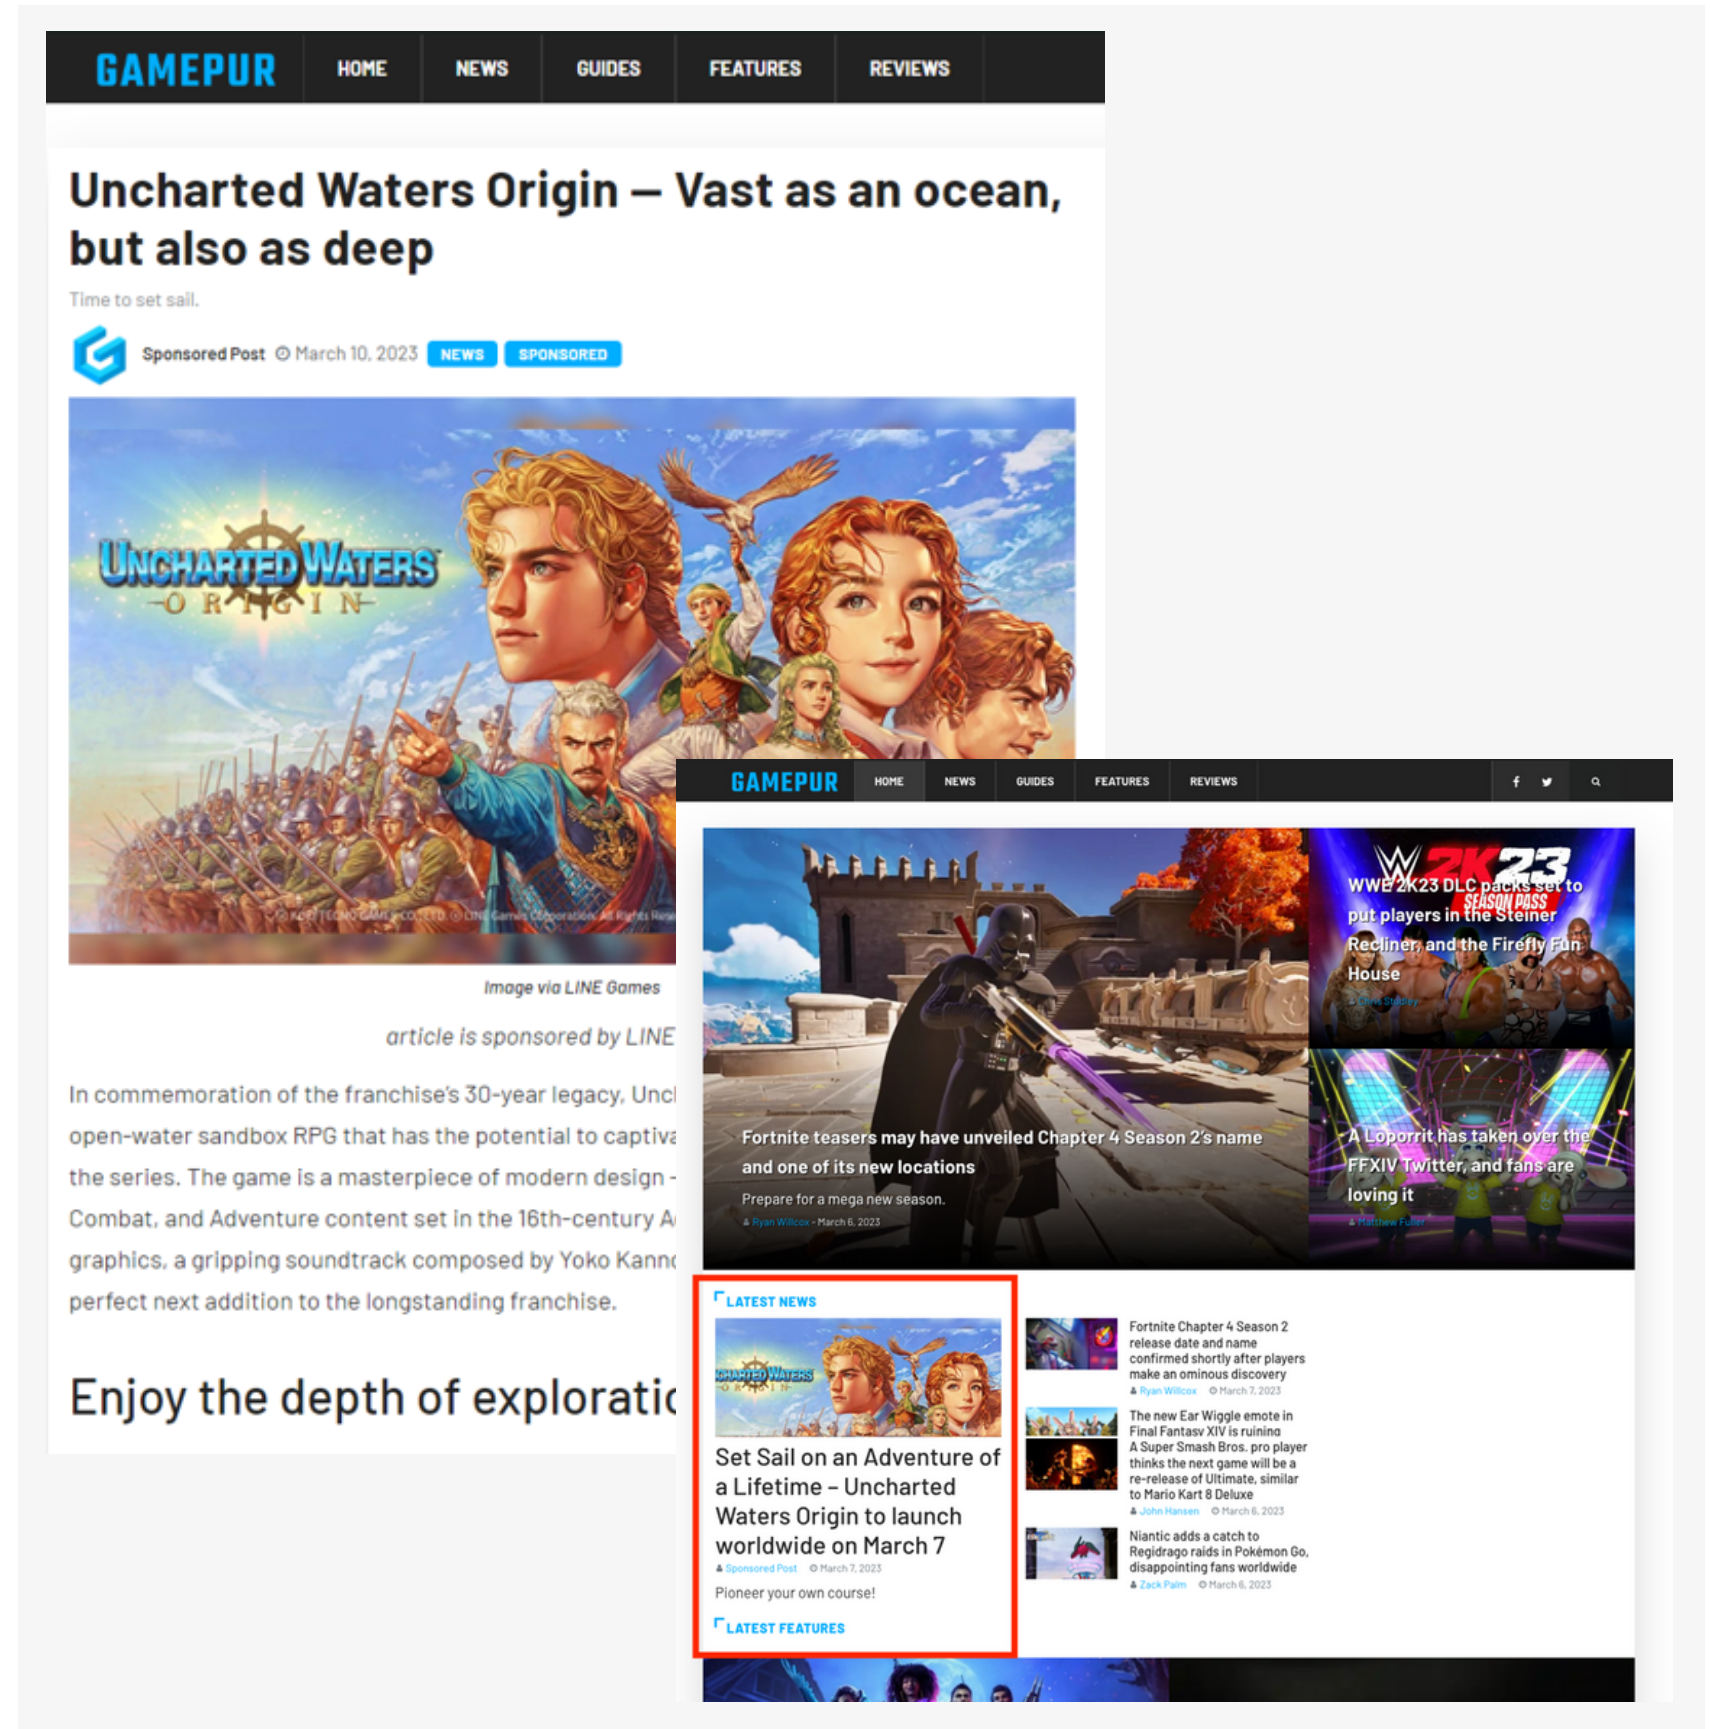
GAMEPUR HOME NEWS GUIDES FEATURES REVIEWS

Uncharted Waters Origin — Vast as an ocean, but also as deep

Time to set sail.

Sponsored Post March 10, 2023 NEWS SPONSORED

UNCHARTED WATERS ORIGIN

Image via LINE Games

article is sponsored by LINE

In commemoration of the franchise's 30-year legacy, Uncl open-water sandbox RPG that has the potential to captiva the series. The game is a masterpiece of modern design - Combat, and Adventure content set in the 16th-century A graphics, a gripping soundtrack composed by Yoko Kanno perfect next addition to the longstanding franchise.

Enjoy the depth of exploratic

GAMEPUR HOME NEWS GUIDES FEATURES REVIEWS

WWE 2K23 DLC packs set to put players in the Steiner Recliner, and the Firefly Fun House

Fortnite teasers may have unveiled Chapter 4 Season 2's name and one of its new locations

Prepare for a mega new season.

Ryan Willcox - March 6, 2023

A Loporrit has taken over the FFXIV Twitter, and fans are loving it

LATEST NEWS

Set Sail on an Adventure of a Lifetime – Uncharted Waters Origin to launch worldwide on March 7

Sponsored Post March 7, 2023

Pioneer your own course!

LATEST FEATURES

Fortnite Chapter 4 Season 2 release date and name confirmed shortly after players make an ominous discovery

Ryan Willcox March 7, 2023

The new Ear Wiggle emote in Final Fantasy XIV is ruining

A Super Smash Bros. pro player thinks the next game will be a re-release of Ultimate, similar to Mario Kart 8 Deluxe

John Hansen March 6, 2023

Niantic adds a catch to Regidrago raids in Pokémon Go, disappointing fans worldwide

Zack Palm March 6, 2023